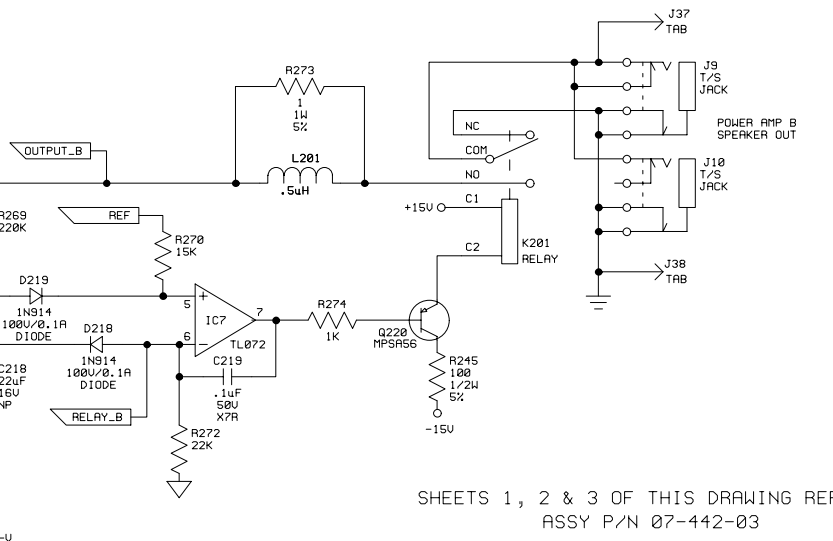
J37
TAB

R273
1
1W
5%

J9
T/S
JACK

OUTPUT_B

NC

POWER AMP B
SPEAKER OUT

COM

L201

NO

.5uH

J10
T/S
JACK

R269
220K

+15V

C1

REF

R270
15K

K201
RELAY

C2

D219

J38
TAB

5

1N914
100V/0.1A
DIODE

+

7

R274

IC7

1K

D218

6

Q220
MPSA56

1N914
100V/0.1A
DIODE

−

TL072

C218
22uF
16V
NP

C219

R245
100
1/2W
5%

.1uF
50V
X7R

RELAY_B

-15V

R272
22K

SHEETS 1, 2 & 3 OF THIS DRAWING REF
ASSY P/N 07-442-03

-V